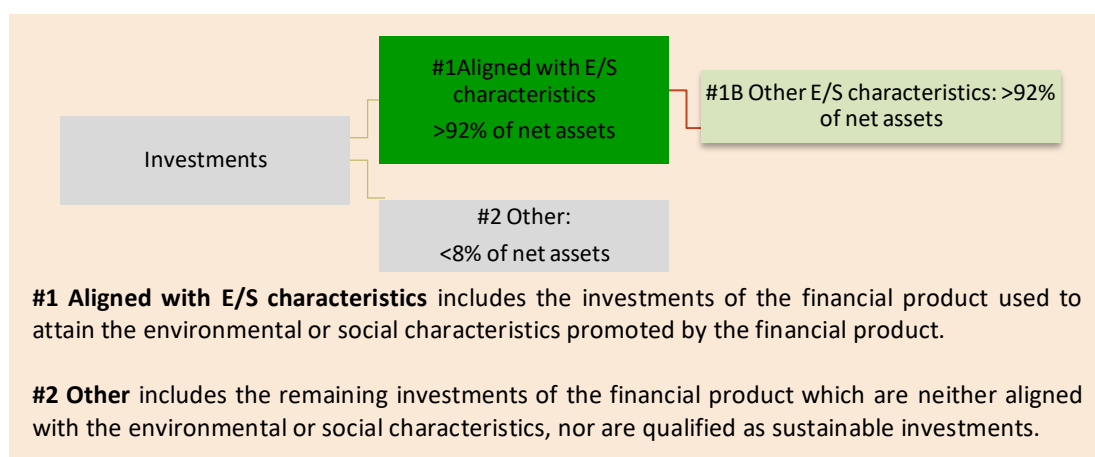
Investments

#1Aligned with E/S characteristics
>92% of net assets

#1B Other E/S characteristics: >92% of net assets

#2 Other:
<8% of net assets

**#1 Aligned with E/S characteristics** includes the investments of the financial product used to attain the environmental or social characteristics promoted by the financial product.

**#2 Other** includes the remaining investments of the financial product which are neither aligned with the environmental or social characteristics, nor are qualified as sustainable investments.